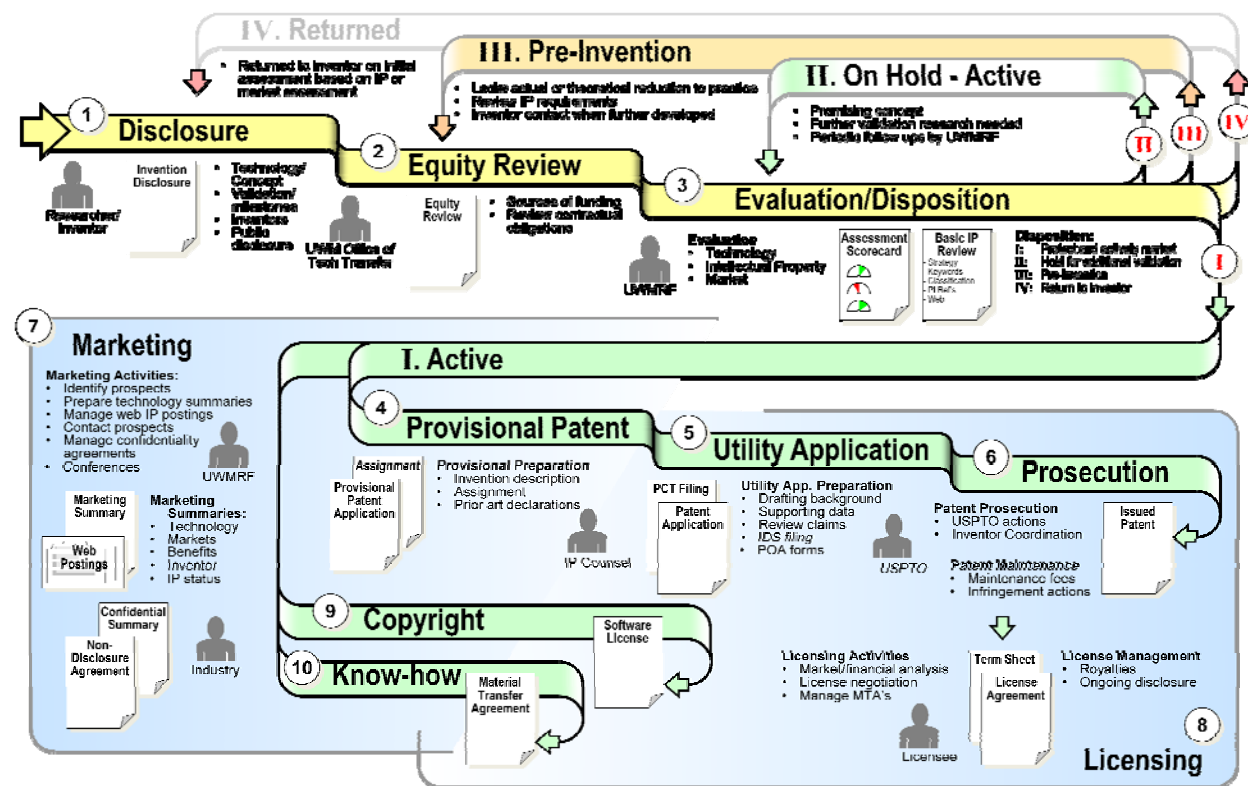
IV. Returned

- Returned to inventor on initial assessment based on IP or market assessment

III. Pre-Invention

- Lacks actual or theoretical reduction to practice
- Review IP requirements
- Inventor contact when further developed

II. On Hold - Active

- Promising concept
- Further validation research needed
- Periodic follow ups by UWMRF

II III IV

1 Disclosure

Researcher/ Inventor

Invention Disclosure

- Technology/ Concept
- Validation/ milestones
- Inventors
- Public disclosure

2 Equity Review

UWM Office of Tech Transfer

Equity Review

- Sources of funding
- Review contractual obligations

3 Evaluation/Disposition

UWMRF

Evaluation
- Technology
- Intellectual Property
- Market

Assessment Scorecard

Basic IP Review
Strategy
Keywords
Classification
PI Refs
Web

Disposition:
I: Protect and actively market
II: Hold for additional validation
III: Pre-invention
IV: Return to inventor

I

7 Marketing

Marketing Activities:
- Identify prospects
- Prepare technology summaries
- Manage web IP postings
- Contact prospects
- Manage confidentiality agreements
- Conferences

UWMRF

Marketing Summary

Web Postings

Marketing Summaries:
- Technology
- Markets
- Benefits
- Inventor
- IP status

Confidential Summary

Non-Disclosure Agreement

Industry

I. Active

4 Provisional Patent

Assignment

Provisional Patent Application

Provisional Preparation
- Invention description
- Assignment
- Prior art declarations

IP Counsel

5 Utility Application

PCT Filing

Patent Application

Utility App. Preparation
- Drafting background
- Supporting data
- Review claims
- IDS filing
- POA forms

USPTO

6 Prosecution

Patent Prosecution
- USPTO actions
- Inventor Coordination

Issued Patent

Patent Maintenance
- Maintenance fees
- Infringement actions

9 Copyright

Software License

10 Know-how

Material Transfer Agreement

Licensing Activities
- Market/financial analysis
- License negotiation
- Manage MTA's

Term Sheet

License Agreement

License Management
- Royalties
- Ongoing disclosure

Licensee

8

Licensing